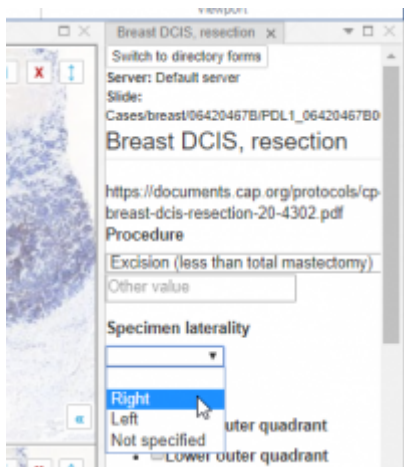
Viewport

Breast DCIS, resection ×

Switch to directory forms

Server: Default server

Slide: Cases/breast/06420467B/PDL1_06420467B0

Breast DCIS, resection

https://documents.cap.org/protocols/cp-breast-dcis-resection-20-4302.pdf

Procedure

Excision (less than total mastectomy)

Other value

Specimen laterality

Right
Left
Not specified

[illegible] outer quadrant

Lower outer quadrant